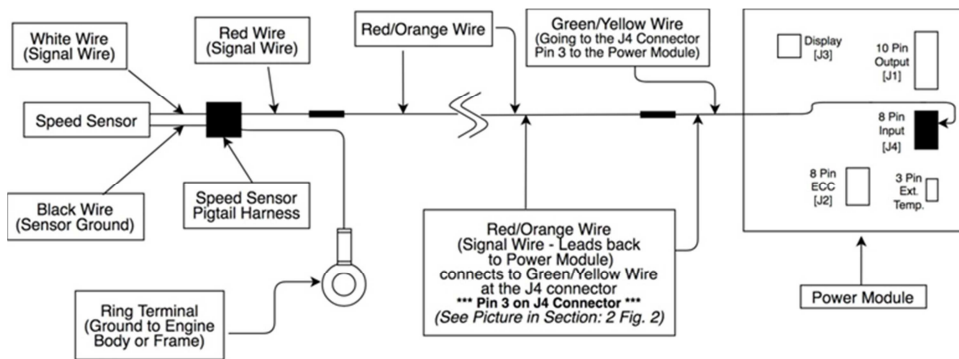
White Wire (Signal Wire)

Red Wire (Signal Wire)

Red/Orange Wire

Green/Yellow Wire (Going to the J4 Connector Pin 3 to the Power Module)

Display [J3]

10 Pin Output [J1]

Speed Sensor

8 Pin Input [J4]

8 Pin ECC [J2]

3 Pin Ext. Temp.

Black Wire (Sensor Ground)

Speed Sensor Pigtail Harness

Red/Orange Wire (Signal Wire - Leads back to Power Module) connects to Green/Yellow Wire at the J4 connector *** Pin 3 on J4 Connector *** (See Picture in Section: 2 Fig. 2)

Ring Terminal (Ground to Engine Body or Frame)

Power Module